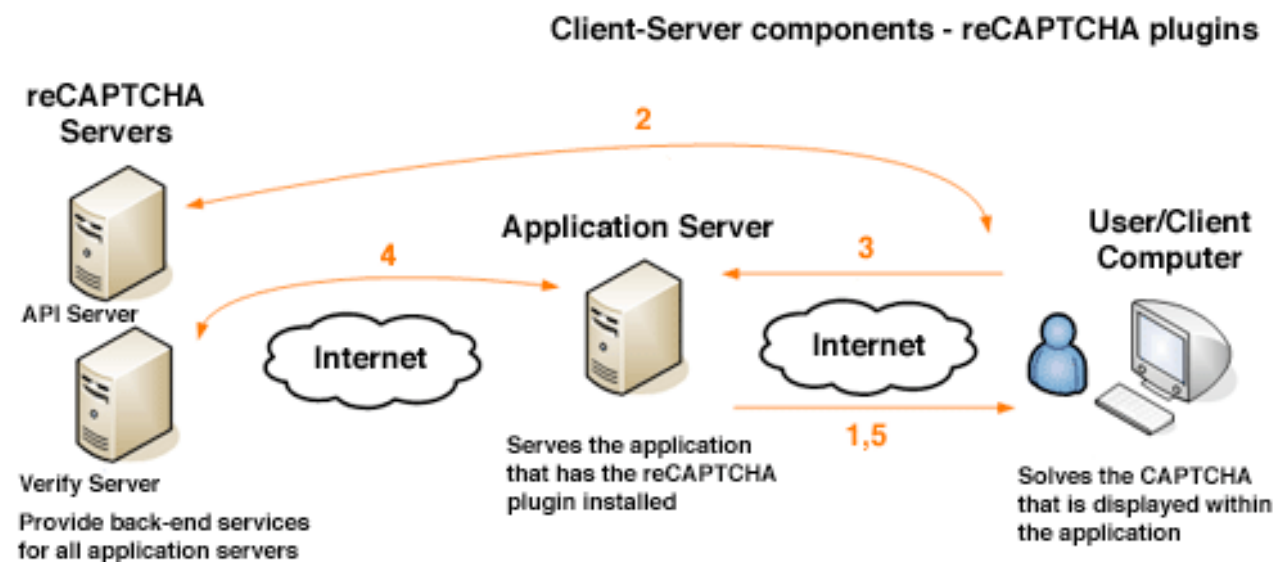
Client-Server components - reCAPTCHA plugins

reCAPTCHA Servers

2

Application Server

User/Client Computer

4

3

API Server

Internet

Internet

1,5

Verify Server

Provide back-end services for all application servers

Serves the application that has the reCAPTCHA plugin installed

Solves the CAPTCHA that is displayed within the application